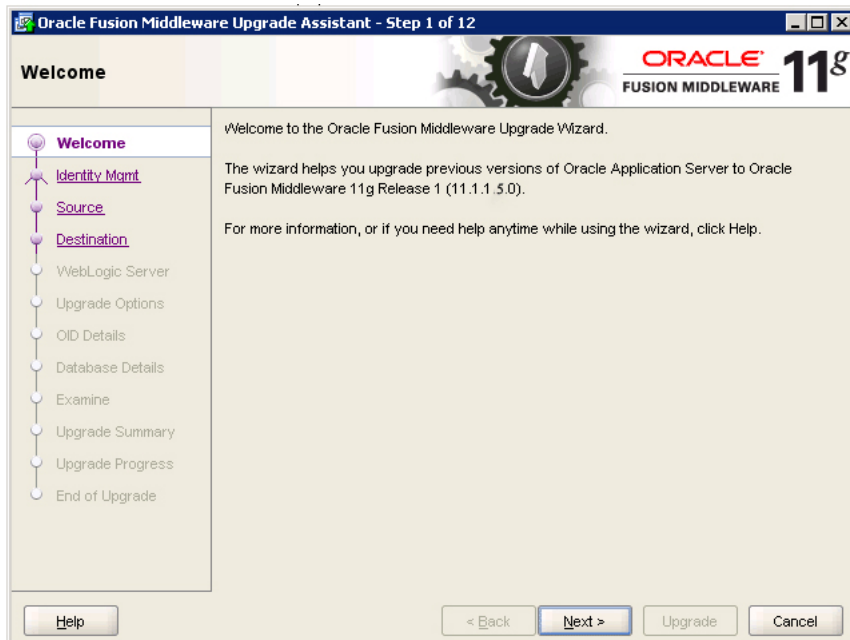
Oracle Fusion Middleware Upgrade Assistant - Step 1 of 12

Welcome

ORACLE
FUSION MIDDLEWARE 11g

Welcome
Identity Mgmt
Source
Destination
WebLogic Server
Upgrade Options
OID Details
Database Details
Examine
Upgrade Summary
Upgrade Progress
End of Upgrade

Welcome to the Oracle Fusion Middleware Upgrade Wizard.

The wizard helps you upgrade previous versions of Oracle Application Server to Oracle Fusion Middleware 11g Release 1 (11.1.1.5.0).

For more information, or if you need help anytime while using the wizard, click Help.

Help

< Back

Next >

Upgrade

Cancel